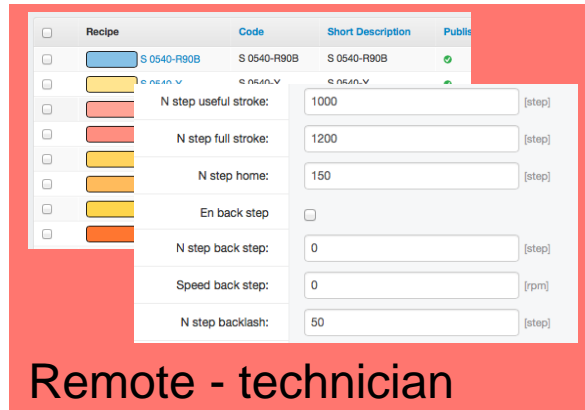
| | Recipe | Code | Short Description | Publis |
|---|---|---|---|---|
| | S 0540-R90B | S 0540-R90B | S 0540-R90B | |
| | S 0540-Y | S 0540-Y | S 0540-Y | |

N step useful stroke: 1000 [step]

N step full stroke: 1200 [step]

N step home: 150 [step]

En back step

N step back step: 0 [step]

Speed back step: 0 [rpm]

N step backlash: 50 [step]

Remote - technician